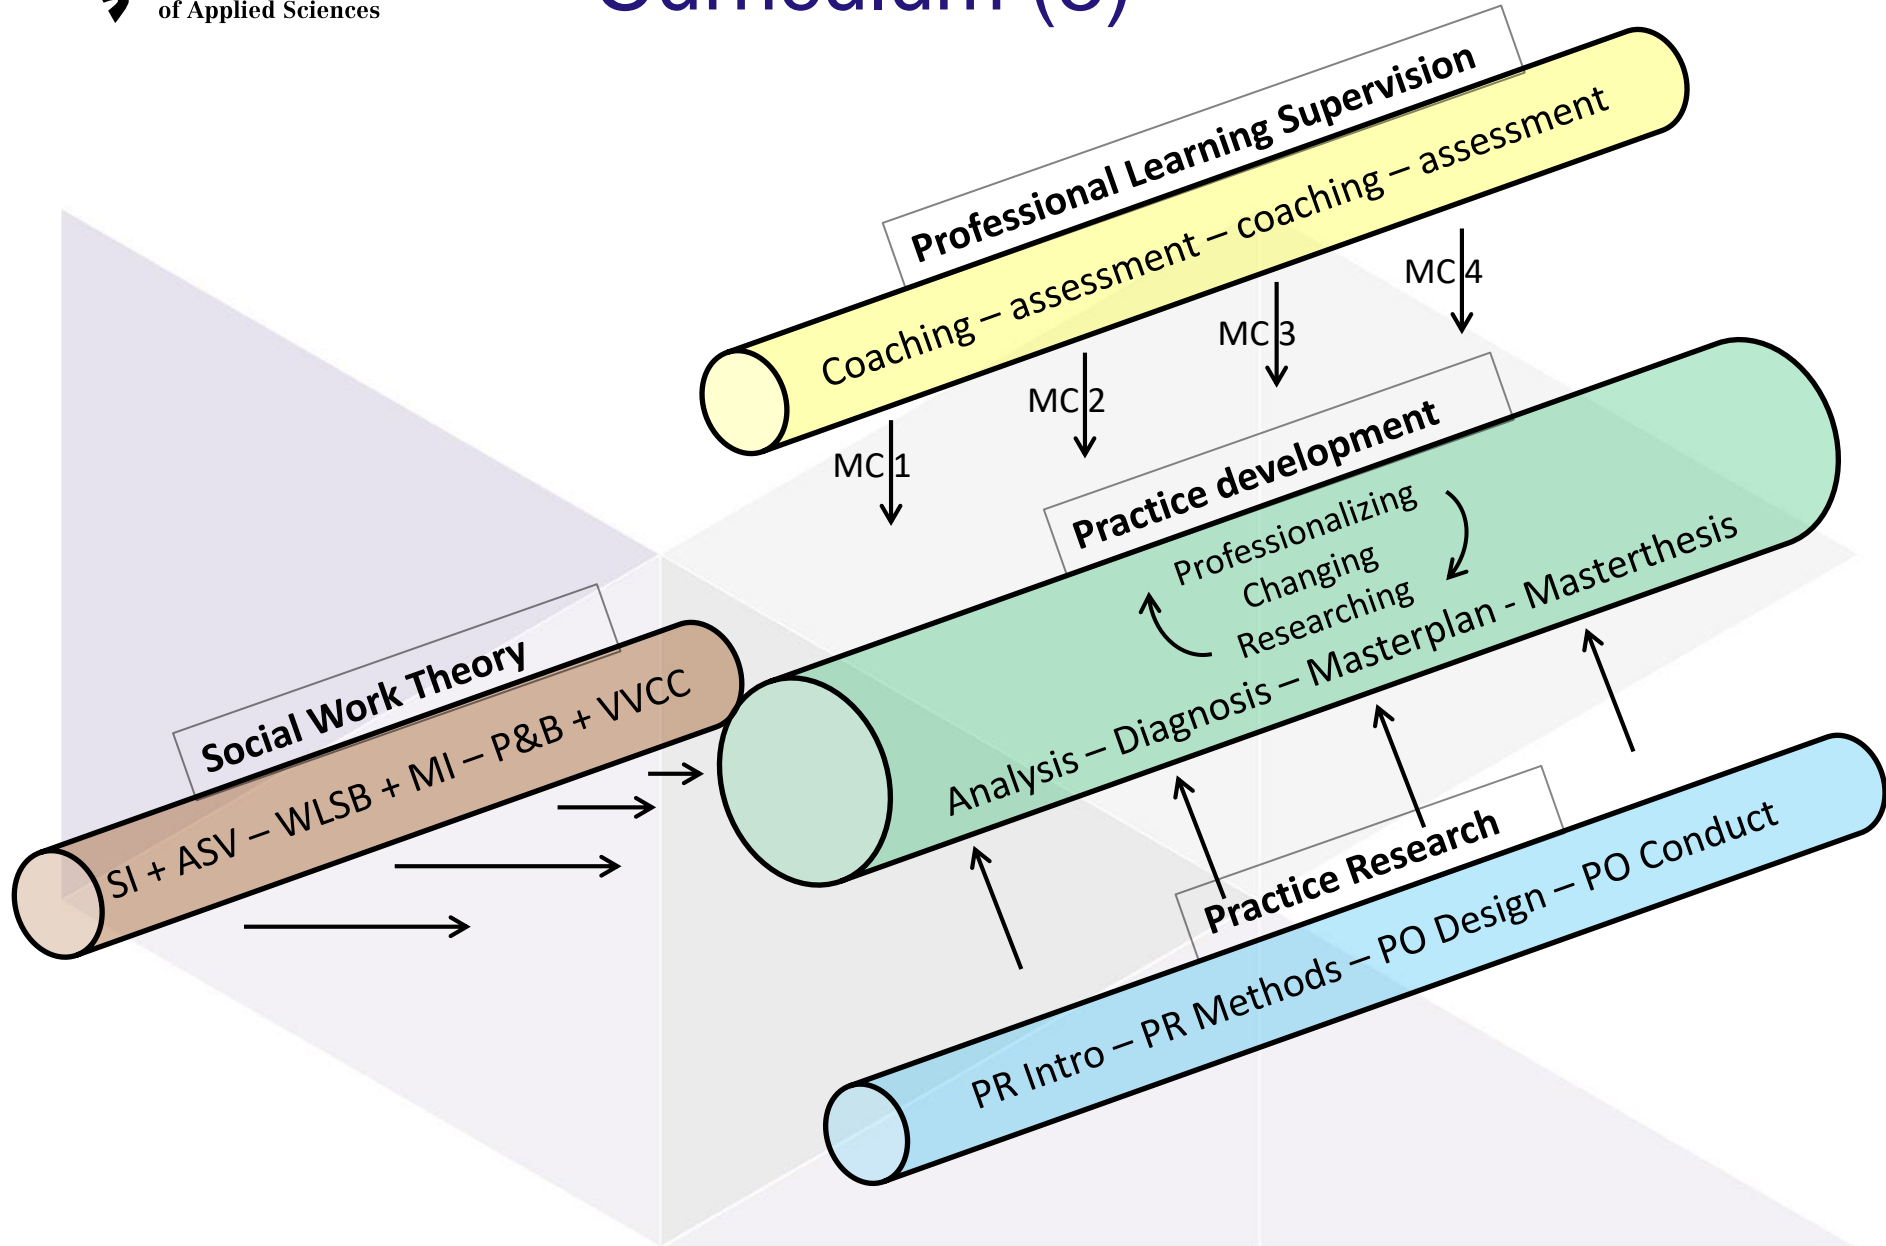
of Applied Sciences

Curriculum (3)

Professional Learning Supervision

Coaching – assessment – coaching – assessment

MC 1

MC 2

MC 3

MC 4

Practice development

Professionalizing
Changing
Researching

Analysis – Diagnosis – Masterplan - Masterthesis

Social Work Theory

SI + ASV – WLSB + MI – P&B + VVCC

Practice Research

PR Intro – PR Methods – PO Design – PO Conduct